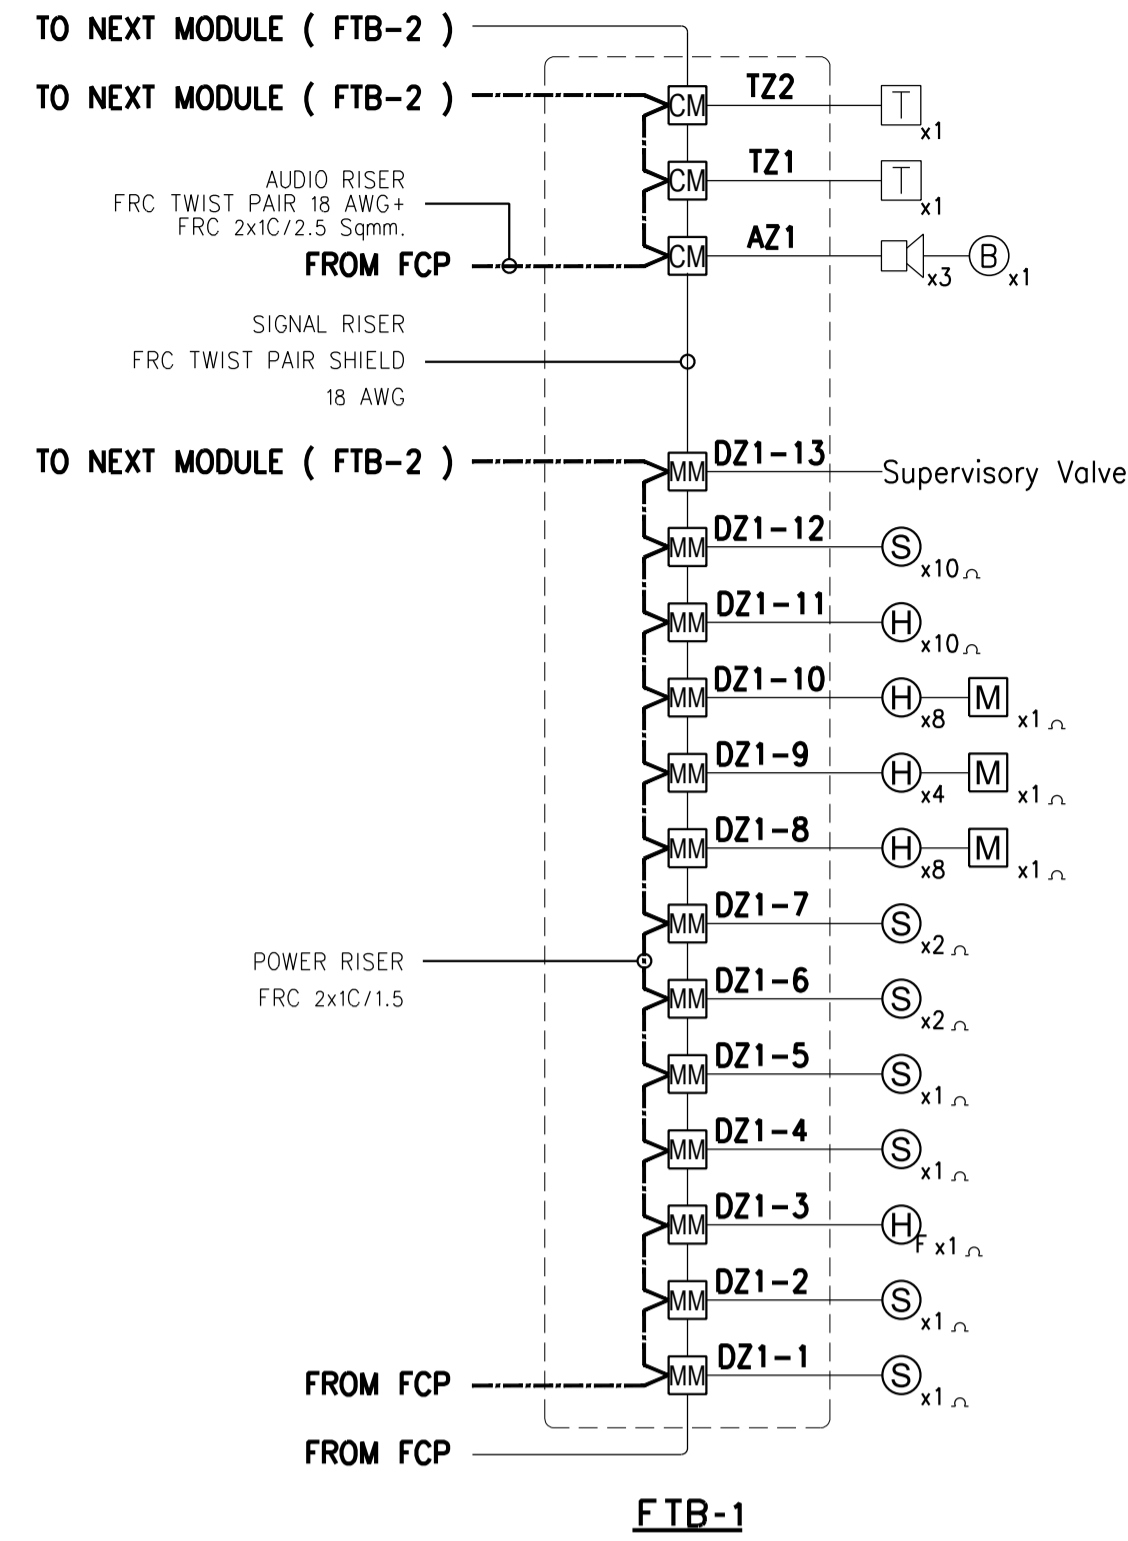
TO NEXT MODULE ( FTB-2 )

TO NEXT MODULE ( FTB-2 )

CM TZ2 T x1

CM TZ1 T x1

AUDIO RISER
FRC TWIST PAIR 18 AWG+
FRC 2x1C/2.5 Sqmm.

FROM FCP

CM AZ1 x3 B x1

SIGNAL RISER
FRC TWIST PAIR SHIELD
18 AWG

TO NEXT MODULE ( FTB-2 )

MM DZ1-13 Supervisory Valve

MM DZ1-12 S x10

MM DZ1-11 H x10

MM DZ1-10 H x8 M x1

MM DZ1-9 H x4 M x1

MM DZ1-8 H x8 M x1

MM DZ1-7 S x2

POWER RISER
FRC 2x1C/1.5

MM DZ1-6 S x2

MM DZ1-5 S x1

MM DZ1-4 S x1

MM DZ1-3 H F x1

MM DZ1-2 S x1

FROM FCP

MM DZ1-1 S x1

FROM FCP

FTB-1